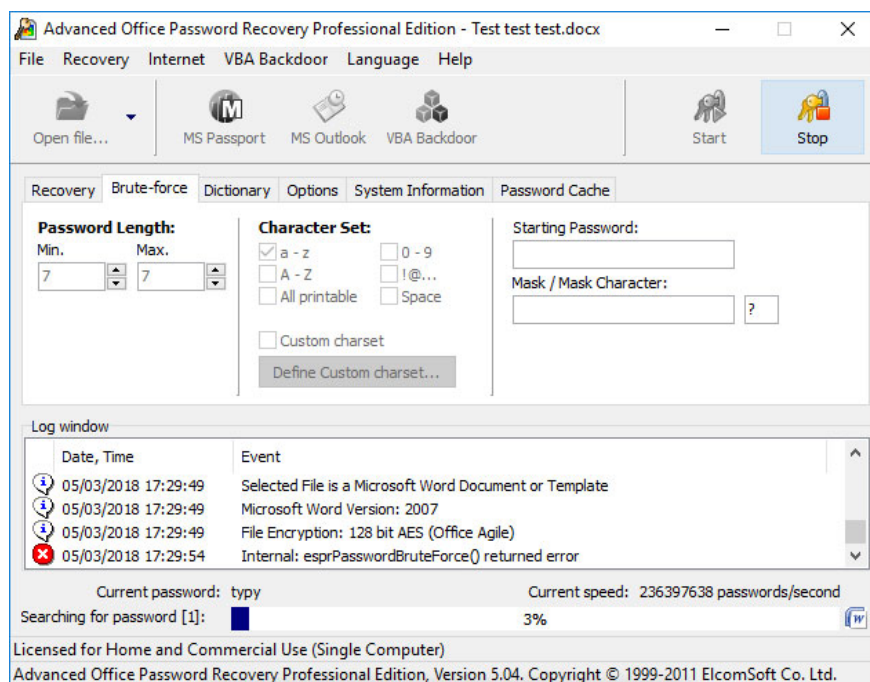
Advanced Office Password Recovery Professional Edition - Test test test.docx

File Recovery Internet VBA Backdoor Language Help

Open file... MS Passport MS Outlook VBA Backdoor Start Stop

Recovery Brute-force Dictionary Options System Information Password Cache

Password Length:
Min. Max.
7 7

Character Set:
a - z 0 - 9
A - Z !@...
All printable Space
Custom charset
Define Custom charset...

Starting Password:
Mask / Mask Character:
?

Log window

| Date, Time | Event |
|---|---|
| 05/03/2018 17:29:49 | Selected File is a Microsoft Word Document or Template |
| 05/03/2018 17:29:49 | Microsoft Word Version: 2007 |
| 05/03/2018 17:29:49 | File Encryption: 128 bit AES (Office Agile) |
| 05/03/2018 17:29:54 | Internal: esprPasswordBruteForce() returned error |

Current password: typy Current speed: 236397638 passwords/second
Searching for password [1]: 3%

Licensed for Home and Commercial Use (Single Computer)
Advanced Office Password Recovery Professional Edition, Version 5.04. Copyright © 1999-2011 ElcomSoft Co. Ltd.